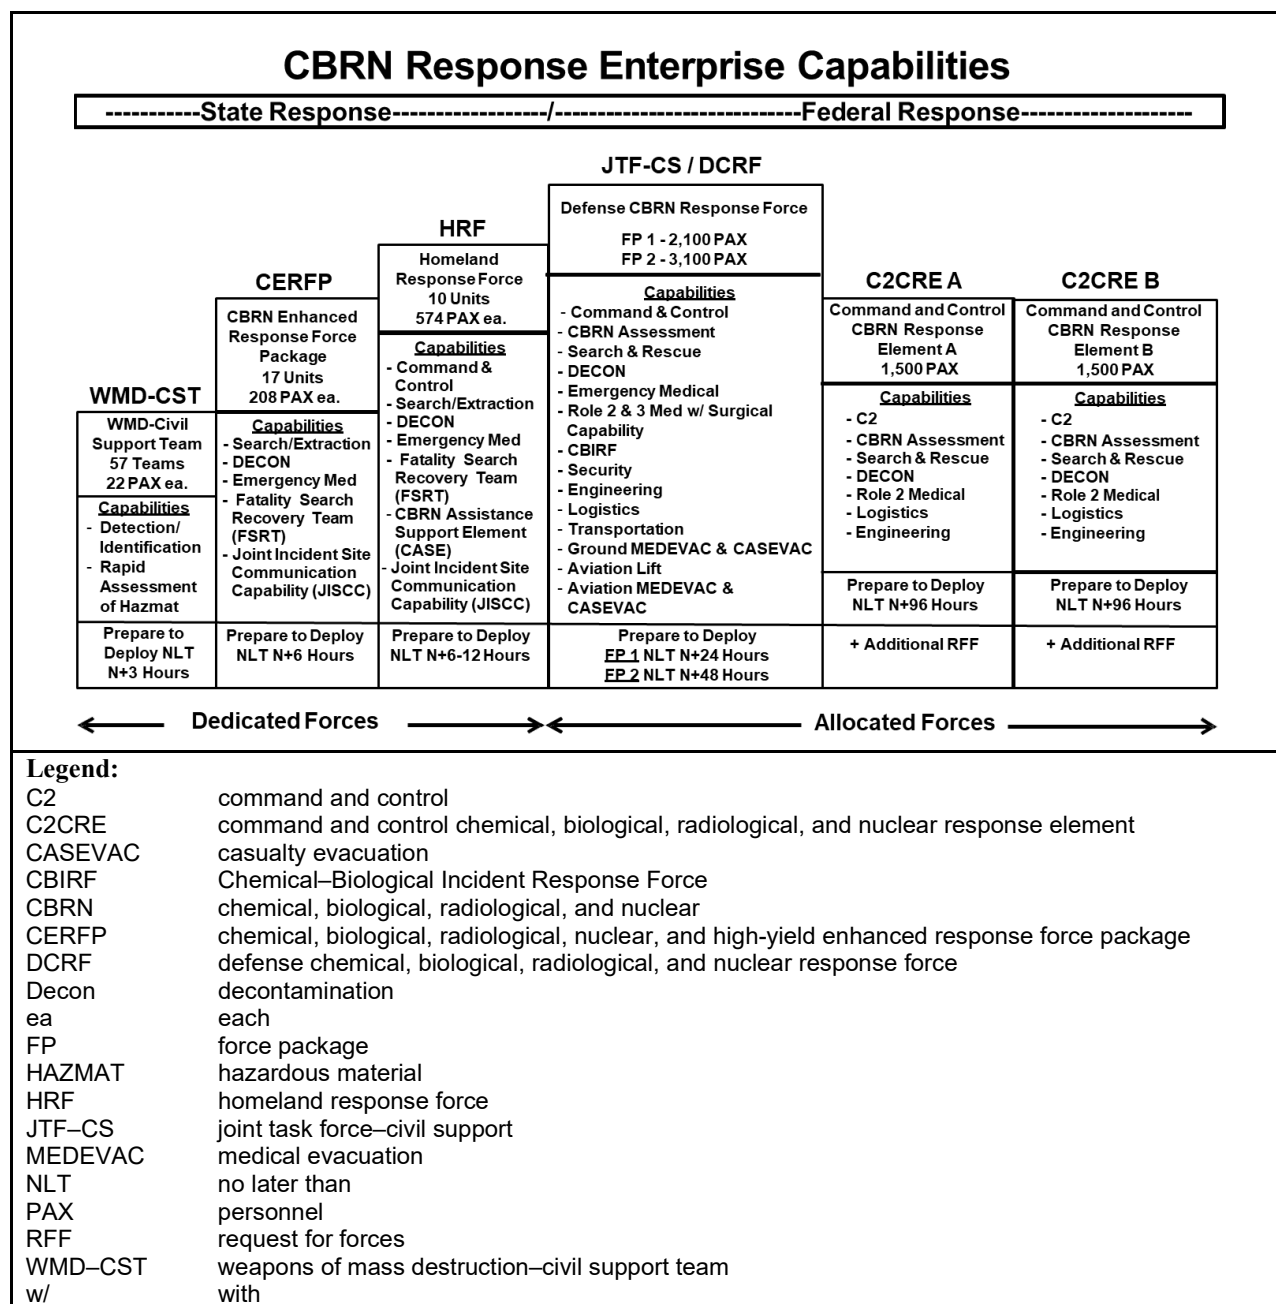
CBRN Response Enterprise Capabilities

-----------State Response------------------/----------------------------Federal Response--------------------

JTF-CS / DCRF

Defense CBRN Response Force
FP 1 - 2,100 PAX
FP 2 - 3,100 PAX

Capabilities
- Command & Control
- CBRN Assessment
- Search & Rescue
- DECON
- Emergency Medical
- Role 2 & 3 Med w/ Surgical Capability
- CBIRF
- Security
- Engineering
- Logistics
- Transportation
- Ground MEDEVAC & CASEVAC
- Aviation Lift
- Aviation MEDEVAC & CASEVAC

Prepare to Deploy
FP 1 NLT N+24 Hours
FP 2 NLT N+48 Hours

HRF

Homeland Response Force
10 Units
574 PAX ea.

Capabilities
- Command & Control
- Search/Extraction
- DECON
- Emergency Med
- Fatality Search Recovery Team (FSRT)
- CBRN Assistance Support Element (CASE)
- Joint Incident Site Communication Capability (JISCC)

Prepare to Deploy NLT N+6-12 Hours

CERFP

CBRN Enhanced Response Force Package
17 Units
208 PAX ea.

Capabilities
- Search/Extraction
- DECON
- Emergency Med
- Fatality Search Recovery Team (FSRT)
- Joint Incident Site Communication Capability (JISCC)

Prepare to Deploy NLT N+6 Hours

WMD-CST

WMD-Civil Support Team
57 Teams
22 PAX ea.

Capabilities
- Detection/ Identification
- Rapid Assessment of Hazmat

Prepare to Deploy NLT N+3 Hours

C2CRE A

Command and Control CBRN Response Element A
1,500 PAX

Capabilities
- C2
- CBRN Assessment
- Search & Rescue
- DECON
- Role 2 Medical
- Logistics
- Engineering

Prepare to Deploy NLT N+96 Hours

+ Additional RFF

C2CRE B

Command and Control CBRN Response Element B
1,500 PAX

Capabilities
- C2
- CBRN Assessment
- Search & Rescue
- DECON
- Role 2 Medical
- Logistics
- Engineering

Prepare to Deploy NLT N+96 Hours

+ Additional RFF

Dedicated Forces
Allocated Forces

Legend:
C2 command and control
C2CRE command and control chemical, biological, radiological, and nuclear response element
CASEVAC casualty evacuation
CBIRF Chemical–Biological Incident Response Force
CBRN chemical, biological, radiological, and nuclear
CERFP chemical, biological, radiological, nuclear, and high-yield enhanced response force package
DCRF defense chemical, biological, radiological, and nuclear response force
Decon decontamination
ea each
FP force package
HAZMAT hazardous material
HRF homeland response force
JTF–CS joint task force–civil support
MEDEVAC medical evacuation
NLT no later than
PAX personnel
RFF request for forces
WMD–CST weapons of mass destruction–civil support team
w/ with